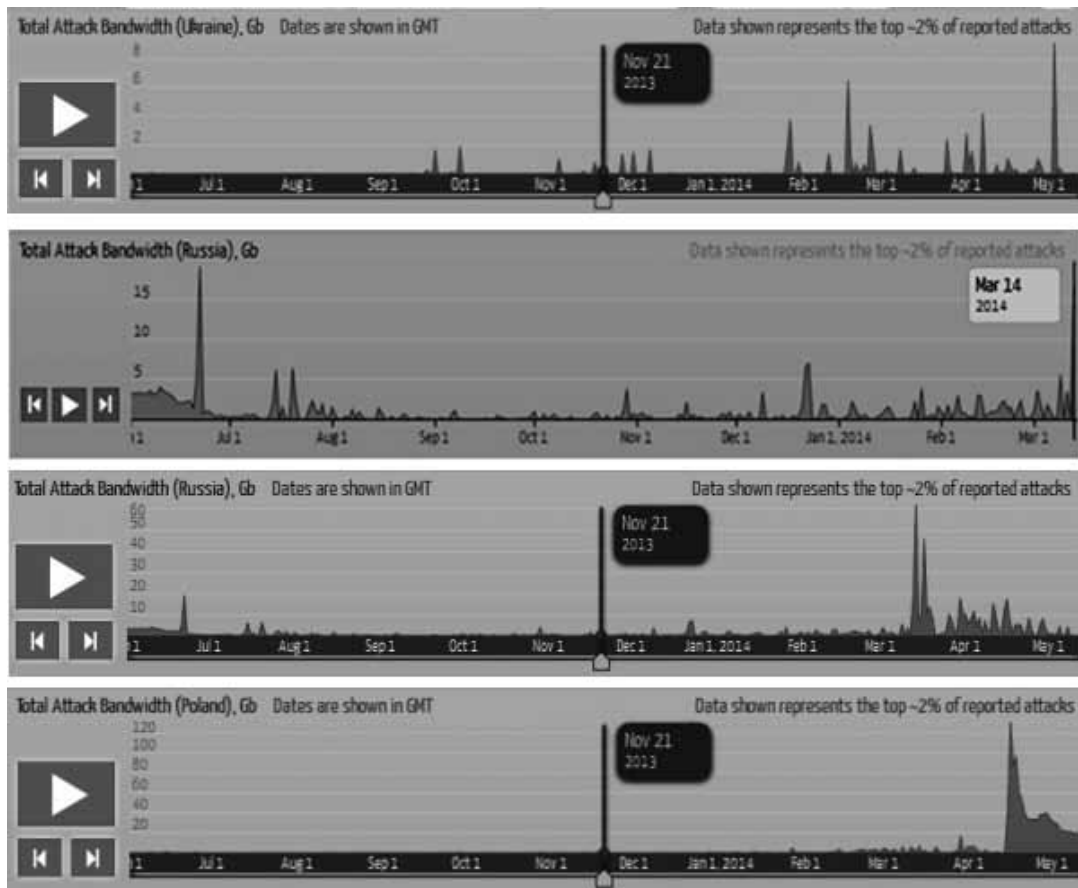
Total Attack Bandwidth (Ukraine), Gb Dates are shown in GMT

Data shown represents the top ~2% of reported attacks

8
6
4
2

Nov 21
2013

1 Jul 1 Aug 1 Sep 1 Oct 1 Nov 1 Dec 1 Jan 1, 2014 Feb 1 Mar 1 Apr 1 May 1

Total Attack Bandwidth (Russia), Gb

Data shown represents the top ~2% of reported attacks

Mar 14
2014

15
10
5

1 Jul 1 Aug 1 Sep 1 Oct 1 Nov 1 Dec 1 Jan 1, 2014 Feb 1 Mar 1

Total Attack Bandwidth (Russia), Gb Dates are shown in GMT

Data shown represents the top ~2% of reported attacks

60
50
40
30
20
10

Nov 21
2013

1 Jul 1 Aug 1 Sep 1 Oct 1 Nov 1 Dec 1 Jan 1, 2014 Feb 1 Mar 1 Apr 1 May 1

Total Attack Bandwidth (Poland), Gb Dates are shown in GMT

Data shown represents the top ~2% of reported attacks

120
100
80
60
40
20

Nov 21
2013

1 Jul 1 Aug 1 Sep 1 Oct 1 Nov 1 Dec 1 Jan 1, 2014 Feb 1 Mar 1 Apr 1 May 1